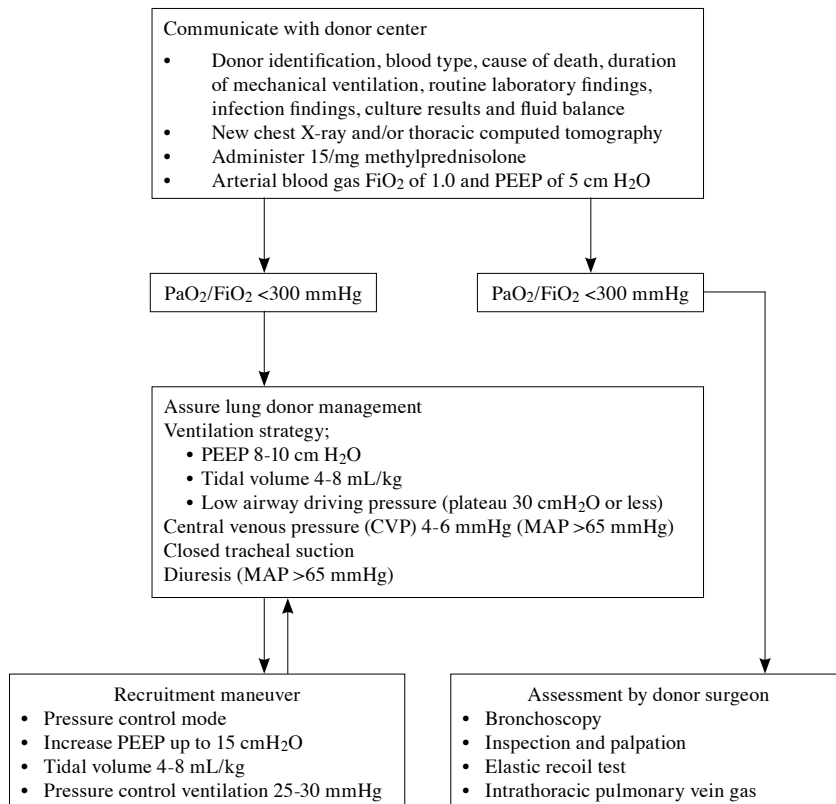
Communicate with donor center

- Donor identification, blood type, cause of death, duration of mechanical ventilation, routine laboratory findings, infection findings, culture results and fluid balance
- New chest X-ray and/or thoracic computed tomography
- Administer 15/mg methylprednisolone
- Arterial blood gas $FiO_2$ of 1.0 and PEEP of 5 cm $H_2O$

$PaO_2/FiO_2$ <300 mmHg

$PaO_2/FiO_2$ <300 mmHg

Assure lung donor management
Ventilation strategy;
- PEEP 8-10 cm $H_2O$
- Tidal volume 4-8 mL/kg
- Low airway driving pressure (plateau 30 cm$H_2O$ or less)
Central venous pressure (CVP) 4-6 mmHg (MAP >65 mmHg)
Closed tracheal suction
Diuresis (MAP >65 mmHg)

Recruitment maneuver
- Pressure control mode
- Increase PEEP up to 15 cm$H_2O$
- Tidal volume 4-8 mL/kg
- Pressure control ventilation 25-30 mmHg

Assessment by donor surgeon
- Bronchoscopy
- Inspection and palpation
- Elastic recoil test
- Intrathoracic pulmonary vein gas